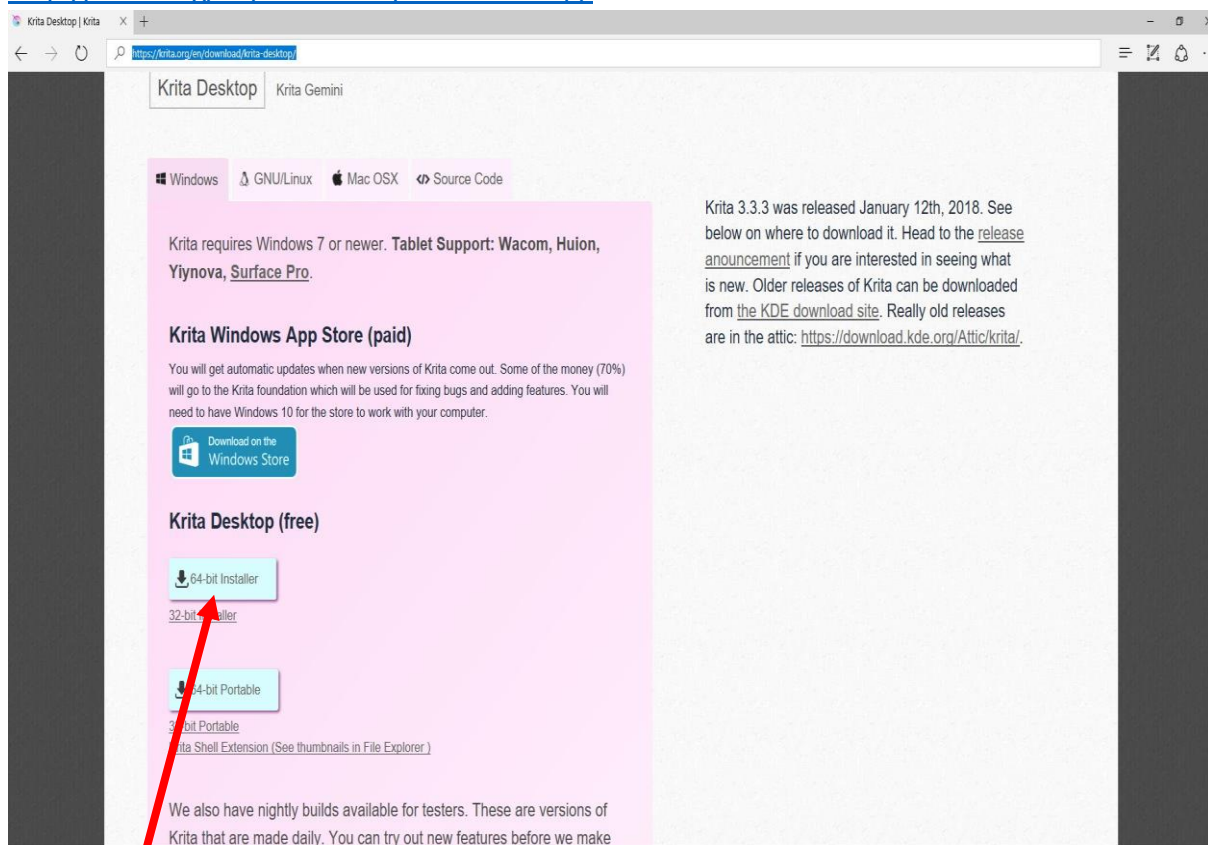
Krita Desktop | Krita

https://krita.org/en/download/krita-desktop/

Krita Desktop Krita Gemini

Windows GNU/Linux Mac OSX Source Code

Krita requires Windows 7 or newer. **Tablet Support: Wacom, Huion, Yiynova,** Surface Pro.

Krita Windows App Store (paid)

You will get automatic updates when new versions of Krita come out. Some of the money (70%) will go to the Krita foundation which will be used for fixing bugs and adding features. You will need to have Windows 10 for the store to work with your computer.

Download on the Windows Store

Krita Desktop (free)

64-bit Installer

32-bit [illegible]aller

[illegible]4-bit Portable

3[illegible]bit Portable

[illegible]ita Shell Extension (See thumbnails in File Explorer )

We also have nightly builds available for testers. These are versions of Krita that are made daily. You can try out new features before we make

Krita 3.3.3 was released January 12th, 2018. See below on where to download it. Head to the release anouncement if you are interested in seeing what is new. Older releases of Krita can be downloaded from the KDE download site. Really old releases are in the attic: https://download.kde.org/Attic/krita/.